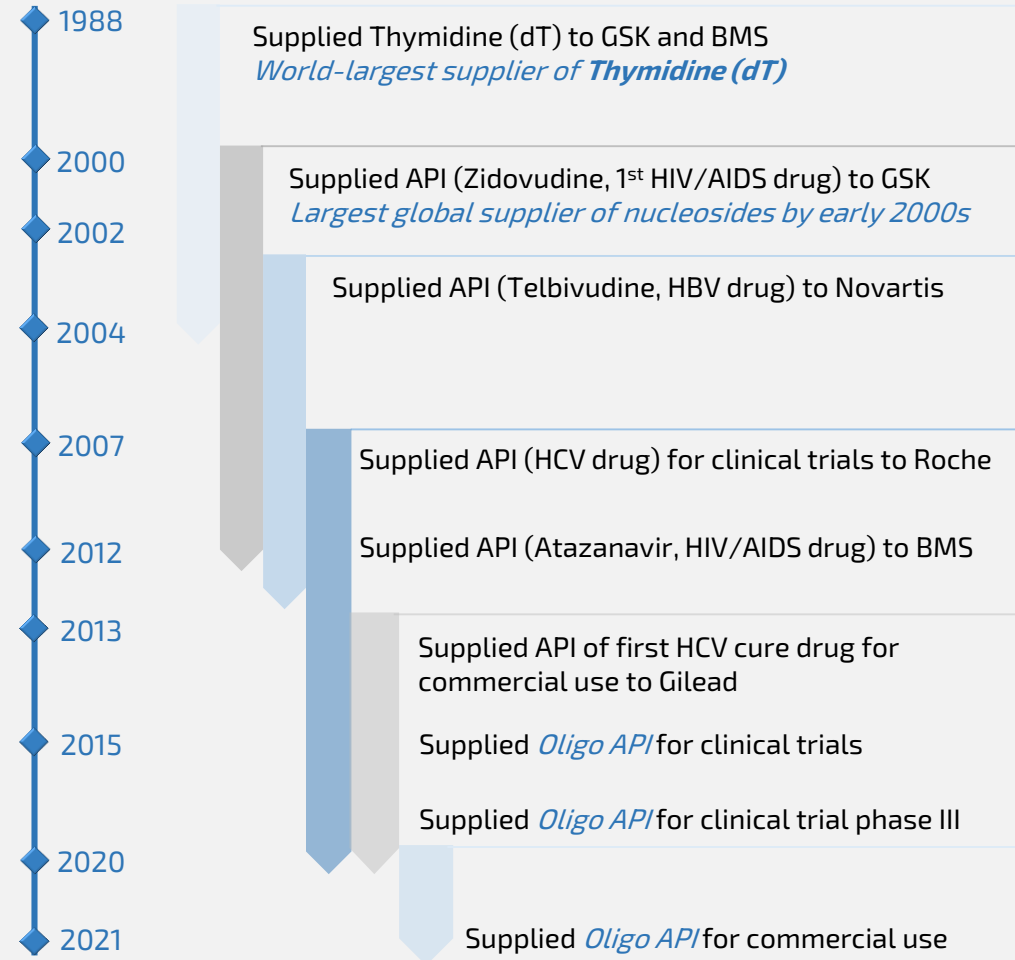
1988
Supplied Thymidine (dT) to GSK and BMS
World-largest supplier of Thymidine (dT)

2000
Supplied API (Zidovudine, 1st HIV/AIDS drug) to GSK
Largest global supplier of nucleosides by early 2000s

2002
Supplied API (Telbivudine, HBV drug) to Novartis

2004

2007
Supplied API (HCV drug) for clinical trials to Roche

2012
Supplied API (Atazanavir, HIV/AIDS drug) to BMS

2013
Supplied API of first HCV cure drug for commercial use to Gilead

2015
Supplied Oligo API for clinical trials

Supplied Oligo API for clinical trial phase III

2020

2021
Supplied Oligo API for commercial use